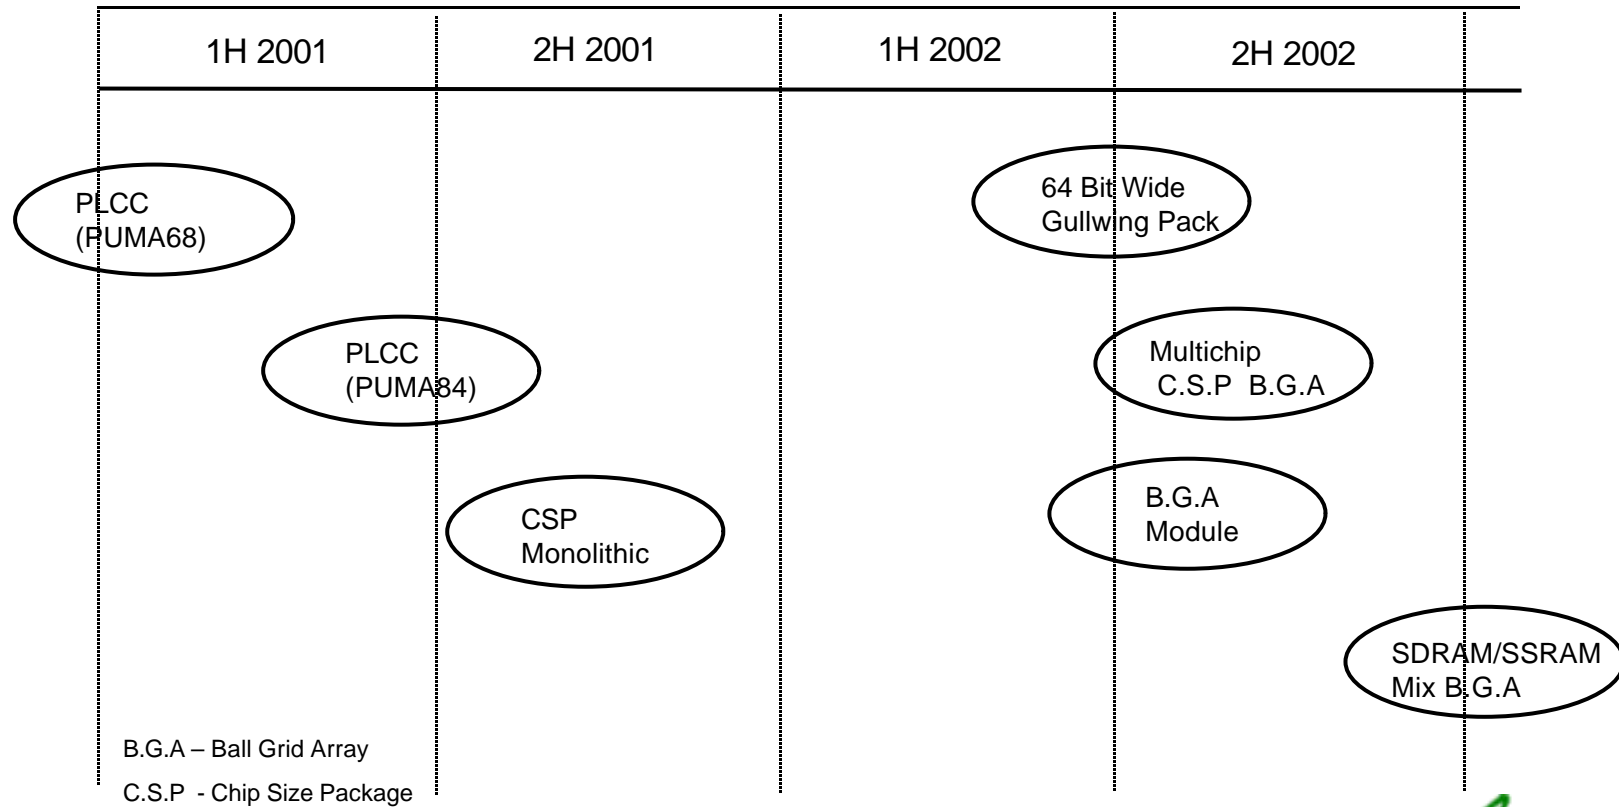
| 1H 2001 | 2H 2001 | 1H 2002 | 2H 2002 |
|---|---|---|---|

PLCC
(PUMA68)

64 Bit Wide
Gullwing Pack

PLCC
(PUMA84)

Multichip
C.S.P B.G.A

CSP
Monolithic

B.G.A
Module

SDRAM/SSRAM
Mix B.G.A

B.G.A – Ball Grid Array

C.S.P - Chip Size Package